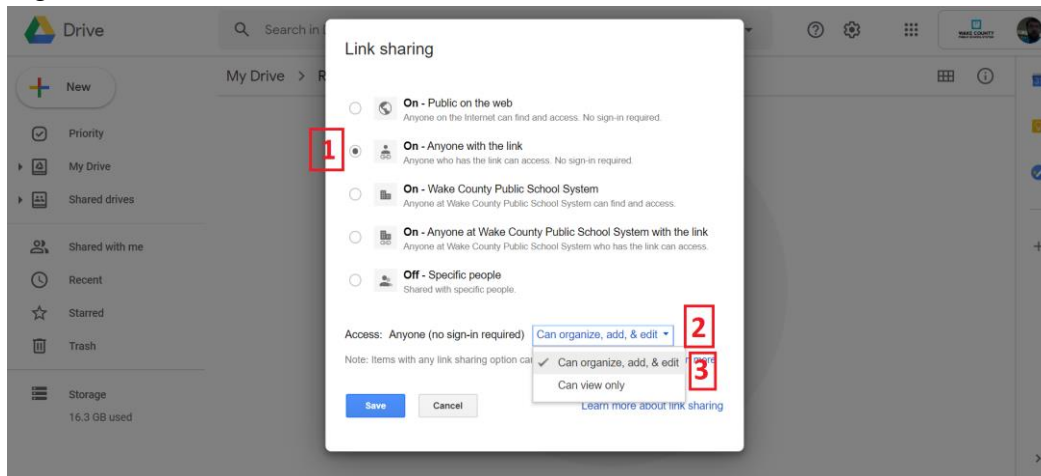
Drive

Search in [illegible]

WAKE COUNTY

New

Priority

My Drive

Shared drives

Shared with me

Recent

Starred

Trash

Storage

16.3 GB used

My Drive > R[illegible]

Link sharing

On - Public on the web
Anyone on the Internet can find and access. No sign-in required.

1

On - Anyone with the link
Anyone who has the link can access. No sign-in required.

On - Wake County Public School System
Anyone at Wake County Public School System can find and access.

On - Anyone at Wake County Public School System with the link
Anyone at Wake County Public School System who has the link can access.

Off - Specific people
Shared with specific people.

Access: Anyone (no sign-in required) Can organize, add, & edit

2

Note: Items with any link sharing option ca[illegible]

✓ Can organize, add, & edit

3

Can view only

Save

Cancel

Learn more about link sharing